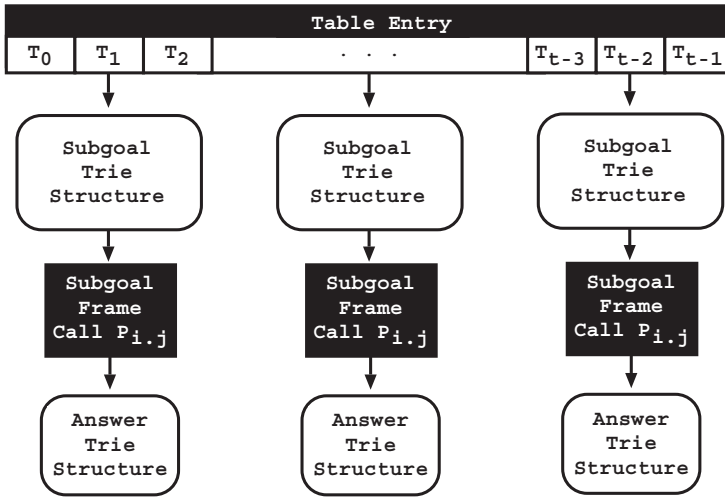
Table Entry

| $T_0$ | $T_1$ | $T_2$ | . . . | $T_{t-3}$ | $T_{t-2}$ | $T_{t-1}$ |
|---|---|---|---|---|---|---|

Subgoal Trie Structure

Subgoal Frame Call $P_{i.j}$

Answer Trie Structure

Subgoal Trie Structure

Subgoal Frame Call $P_{i.j}$

Answer Trie Structure

Subgoal Trie Structure

Subgoal Frame Call $P_{i.j}$

Answer Trie Structure